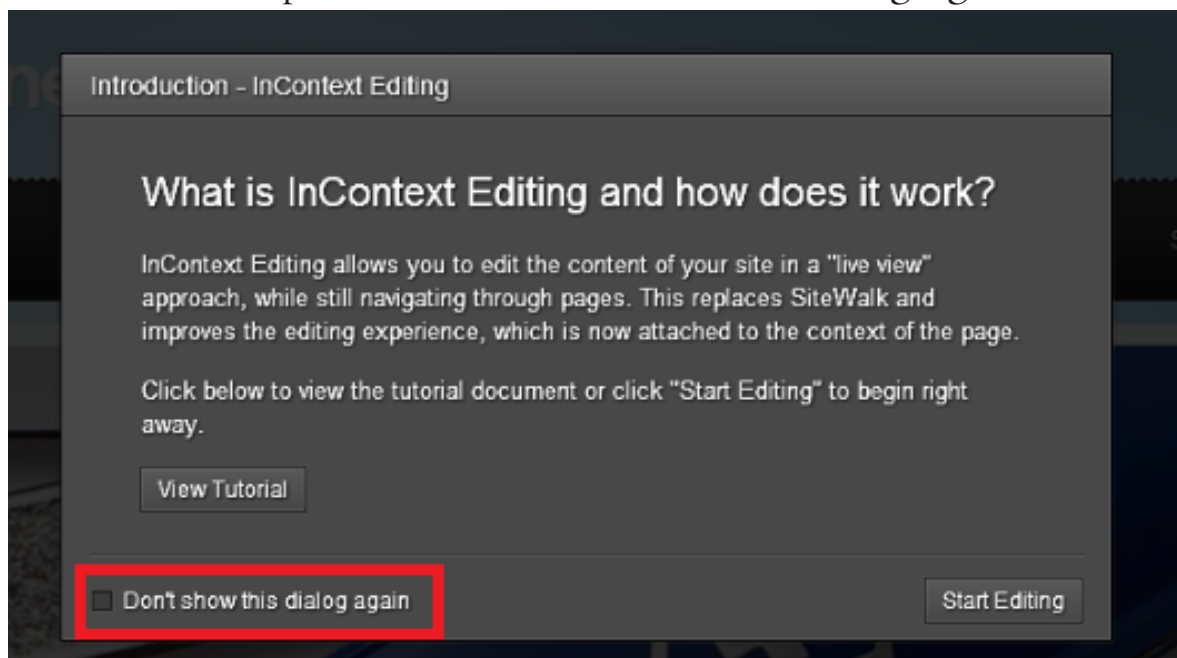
Introduction - InContext Editing

What is InContext Editing and how does it work?

InContext Editing allows you to edit the content of your site in a "live view" approach, while still navigating through pages. This replaces SiteWalk and improves the editing experience, which is now attached to the context of the page.

Click below to view the tutorial document or click "Start Editing" to begin right away.

View Tutorial

Don't show this dialog again

Start Editing